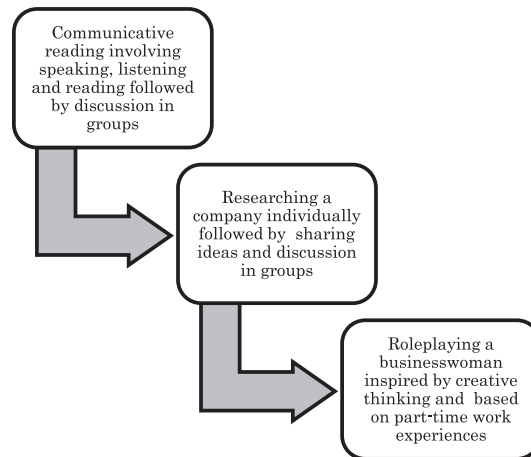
Communicative reading involving speaking, listening and reading followed by discussion in groups

Researching a company individually followed by sharing ideas and discussion in groups

Roleplaying a businesswoman inspired by creative thinking and based on part-time work experiences